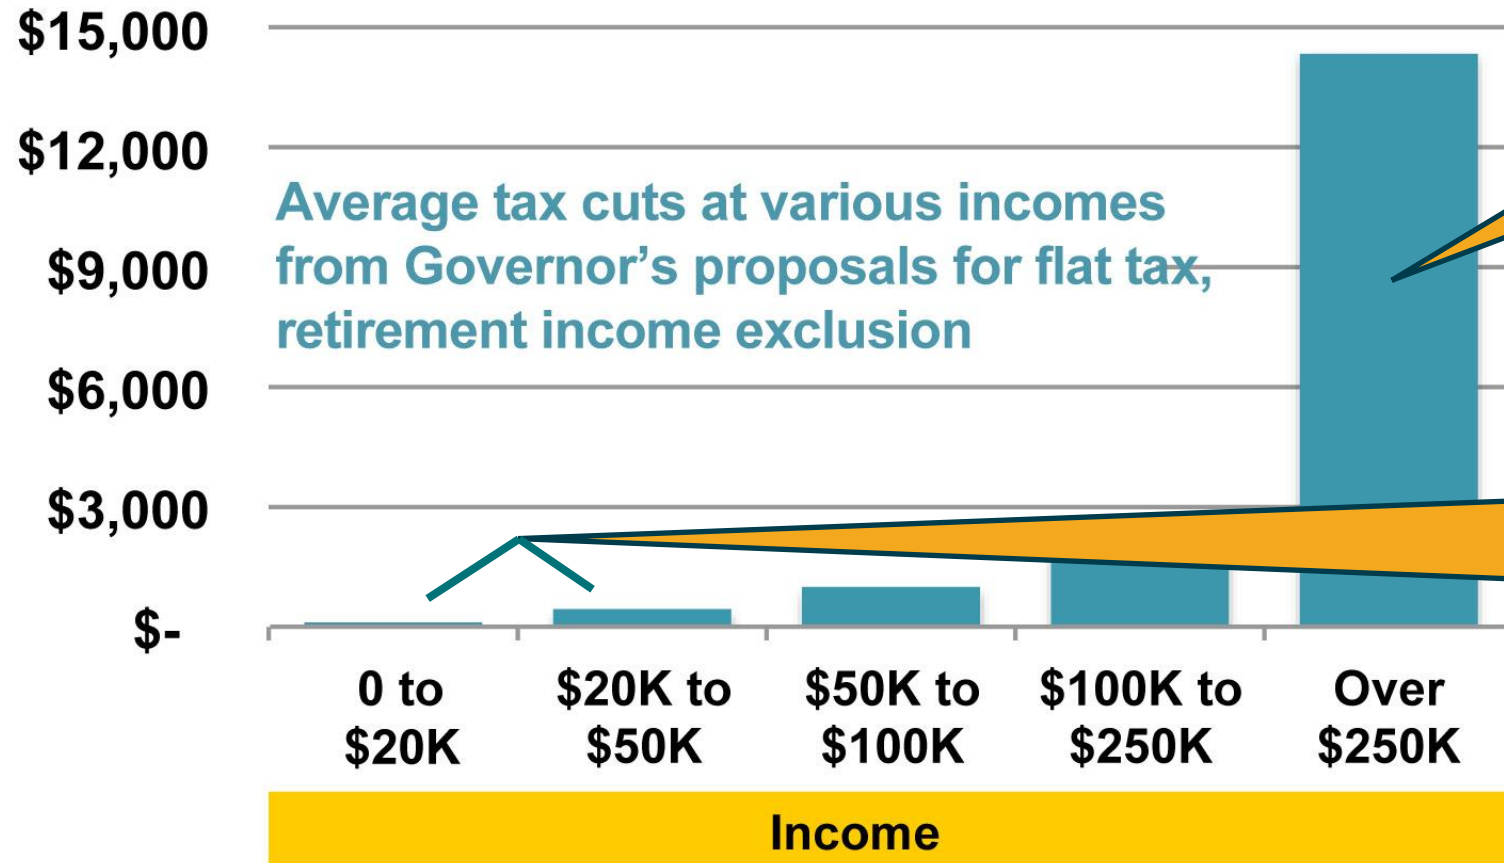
$15,000
$12,000
$9,000
$6,000
$3,000
$-

Average tax cuts at various incomes from Governor's proposals for flat tax, retirement income exclusion

0 to $20K
$20K to $50K
$50K to $100K
$100K to $250K
Over $250K

Income